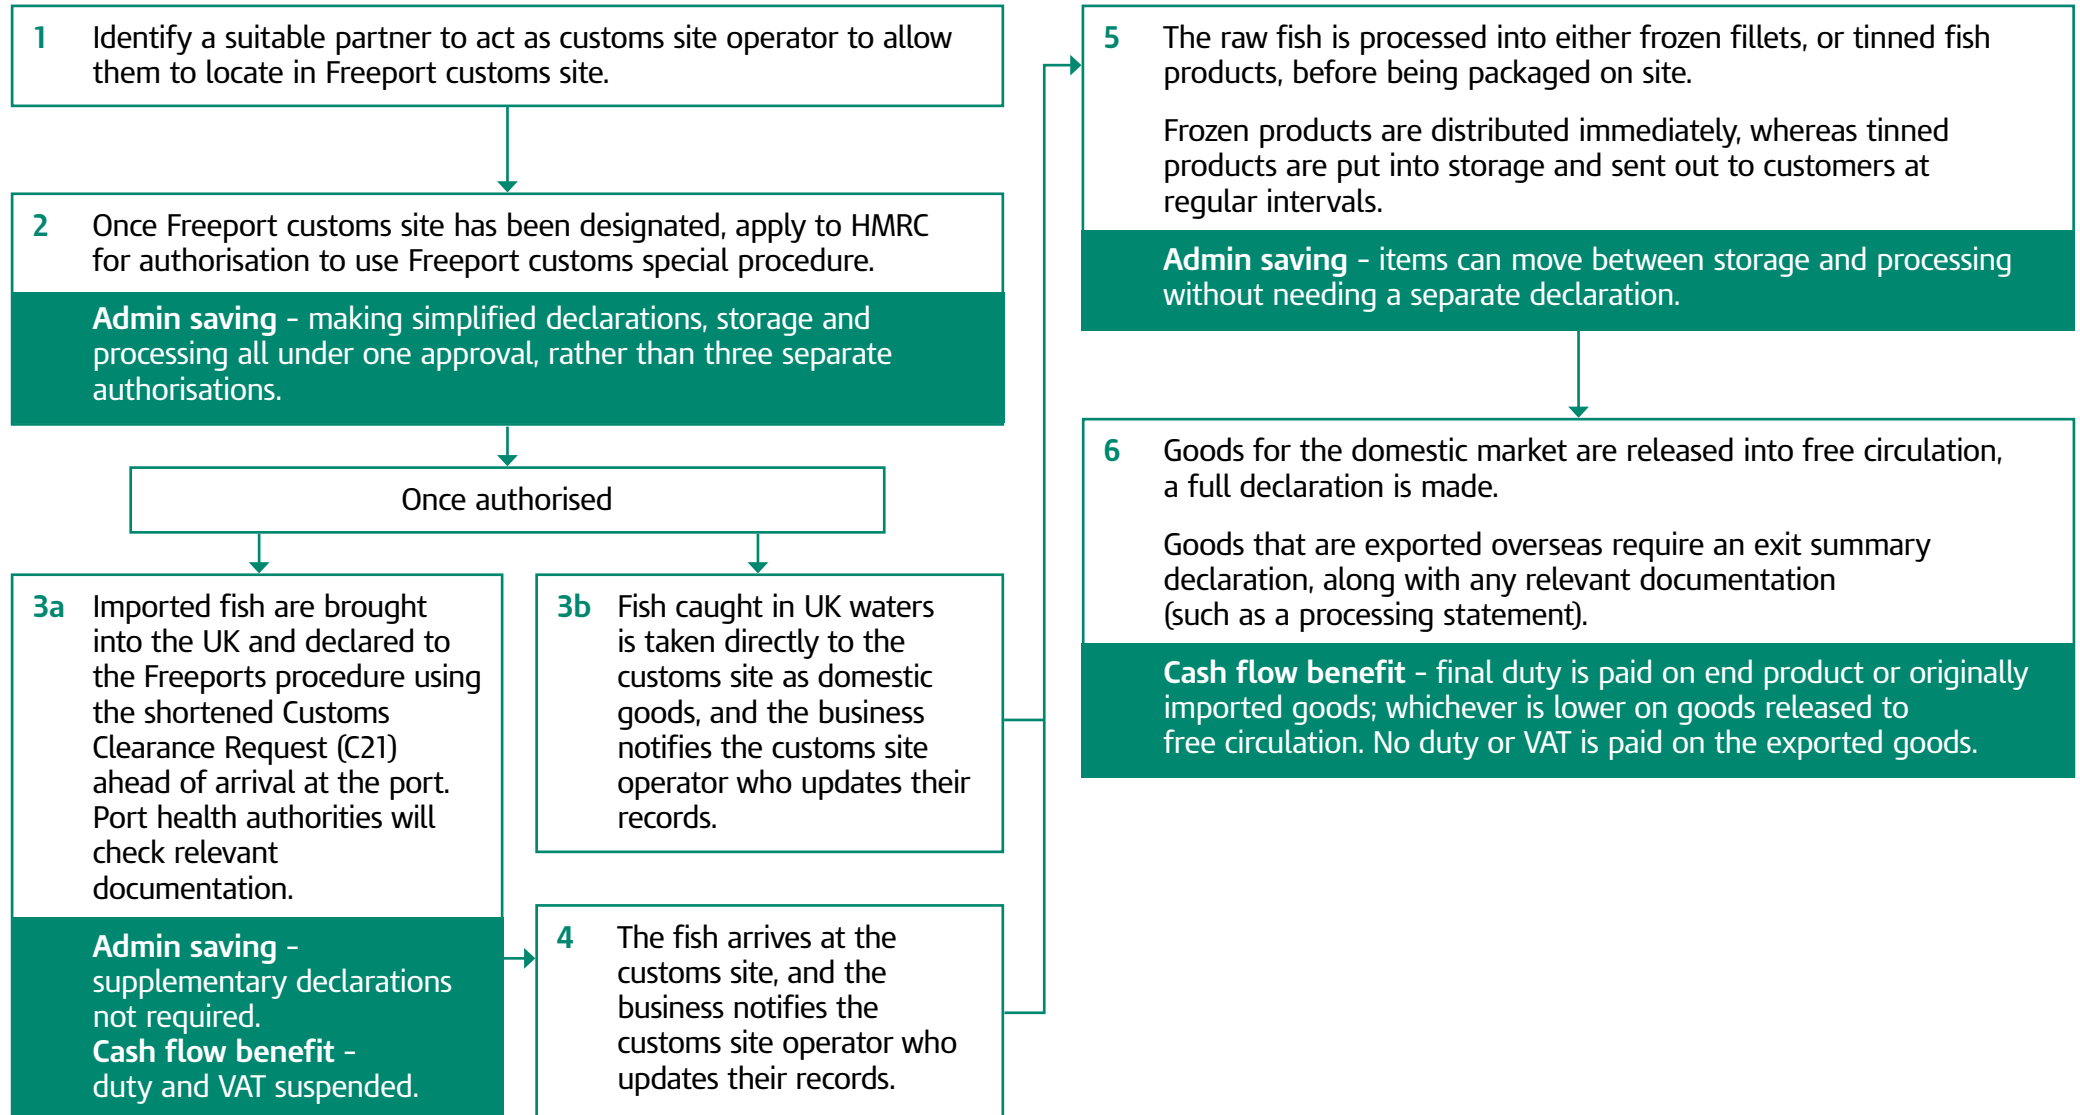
1 Identify a suitable partner to act as customs site operator to allow them to locate in Freeport customs site.

2 Once Freeport customs site has been designated, apply to HMRC for authorisation to use Freeport customs special procedure.

Admin saving - making simplified declarations, storage and processing all under one approval, rather than three separate authorisations.

Once authorised

3a Imported fish are brought into the UK and declared to the Freeports procedure using the shortened Customs Clearance Request (C21) ahead of arrival at the port. Port health authorities will check relevant documentation.

Admin saving - supplementary declarations not required.
Cash flow benefit - duty and VAT suspended.

3b Fish caught in UK waters is taken directly to the customs site as domestic goods, and the business notifies the customs site operator who updates their records.

4 The fish arrives at the customs site, and the business notifies the customs site operator who updates their records.

5 The raw fish is processed into either frozen fillets, or tinned fish products, before being packaged on site.

Frozen products are distributed immediately, whereas tinned products are put into storage and sent out to customers at regular intervals.

Admin saving - items can move between storage and processing without needing a separate declaration.

6 Goods for the domestic market are released into free circulation, a full declaration is made.

Goods that are exported overseas require an exit summary declaration, along with any relevant documentation (such as a processing statement).

Cash flow benefit - final duty is paid on end product or originally imported goods; whichever is lower on goods released to free circulation. No duty or VAT is paid on the exported goods.